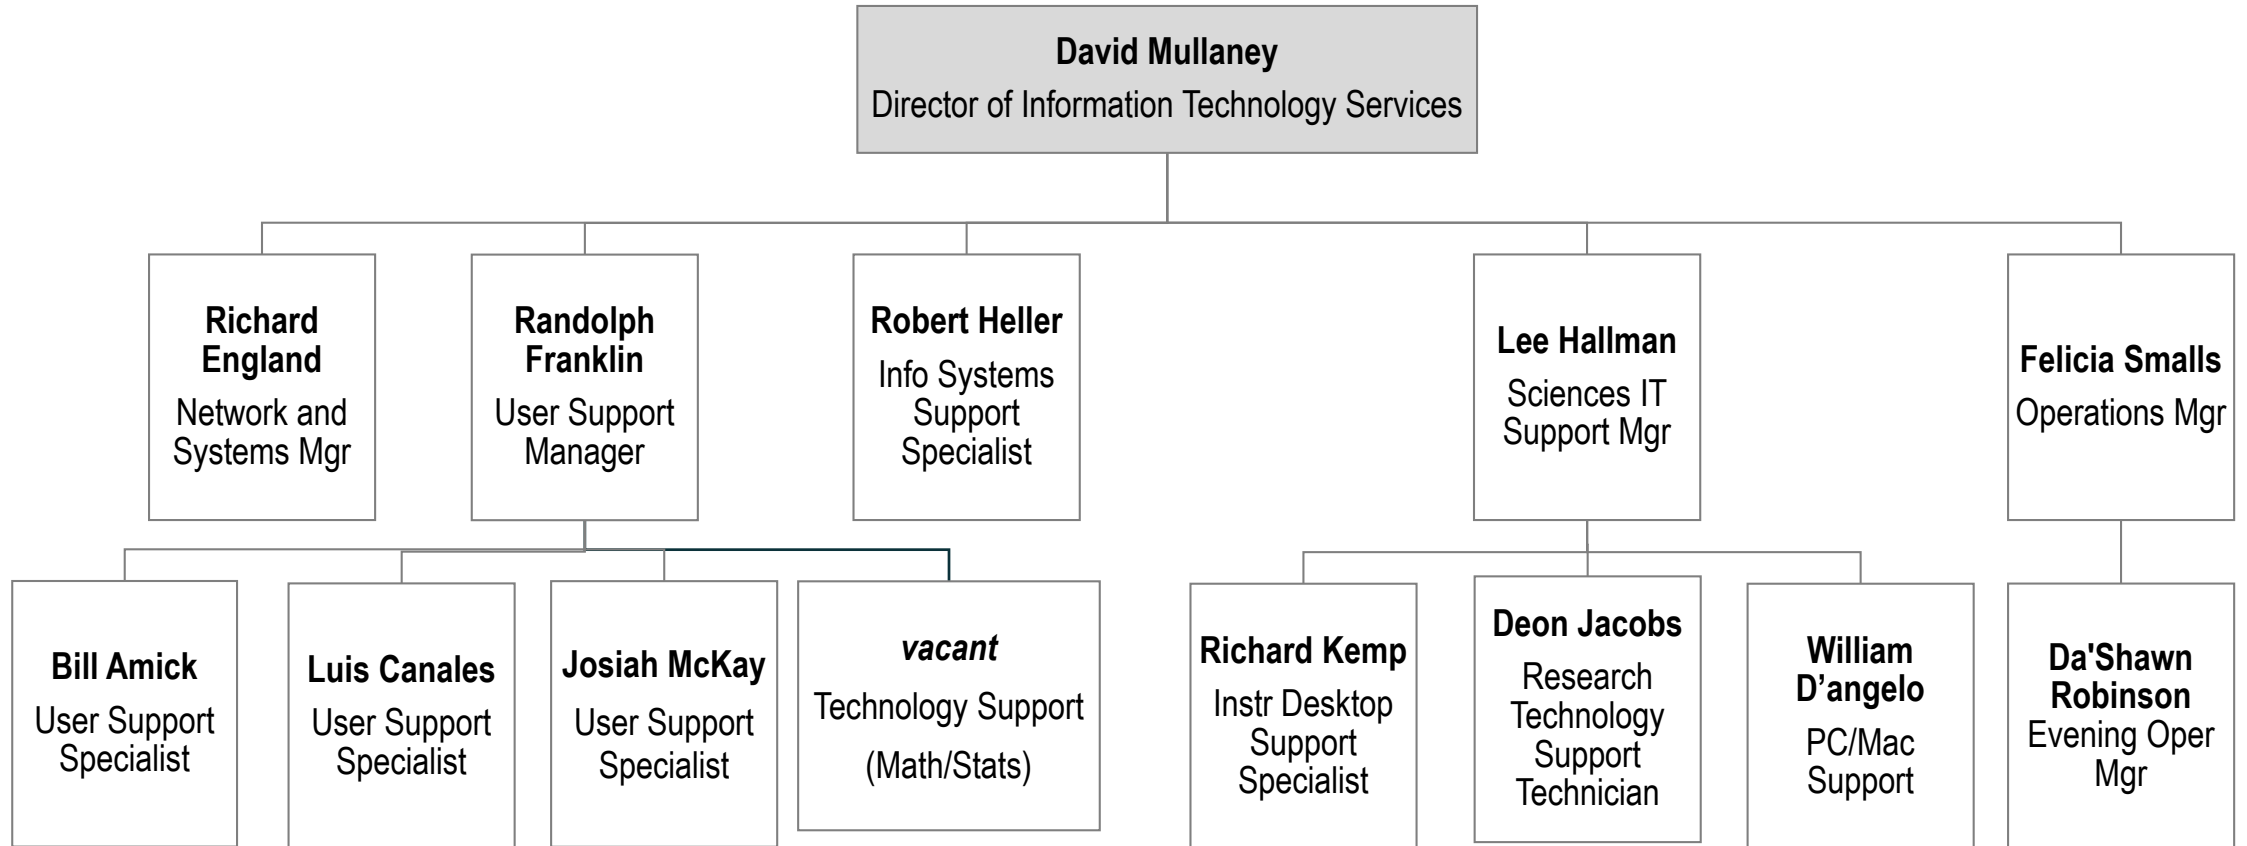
David Mullaney
Director of Information Technology Services

Richard England
Network and Systems Mgr

Randolph Franklin
User Support Manager

Robert Heller
Info Systems Support Specialist

Lee Hallman
Sciences IT Support Mgr

Felicia Smalls
Operations Mgr

Bill Amick
User Support Specialist

Luis Canales
User Support Specialist

Josiah McKay
User Support Specialist

*vacant*
Technology Support
(Math/Stats)

Richard Kemp
Instr Desktop Support Specialist

Deon Jacobs
Research Technology Support Technician

William D'angelo
PC/Mac Support

Da'Shawn Robinson
Evening Oper Mgr